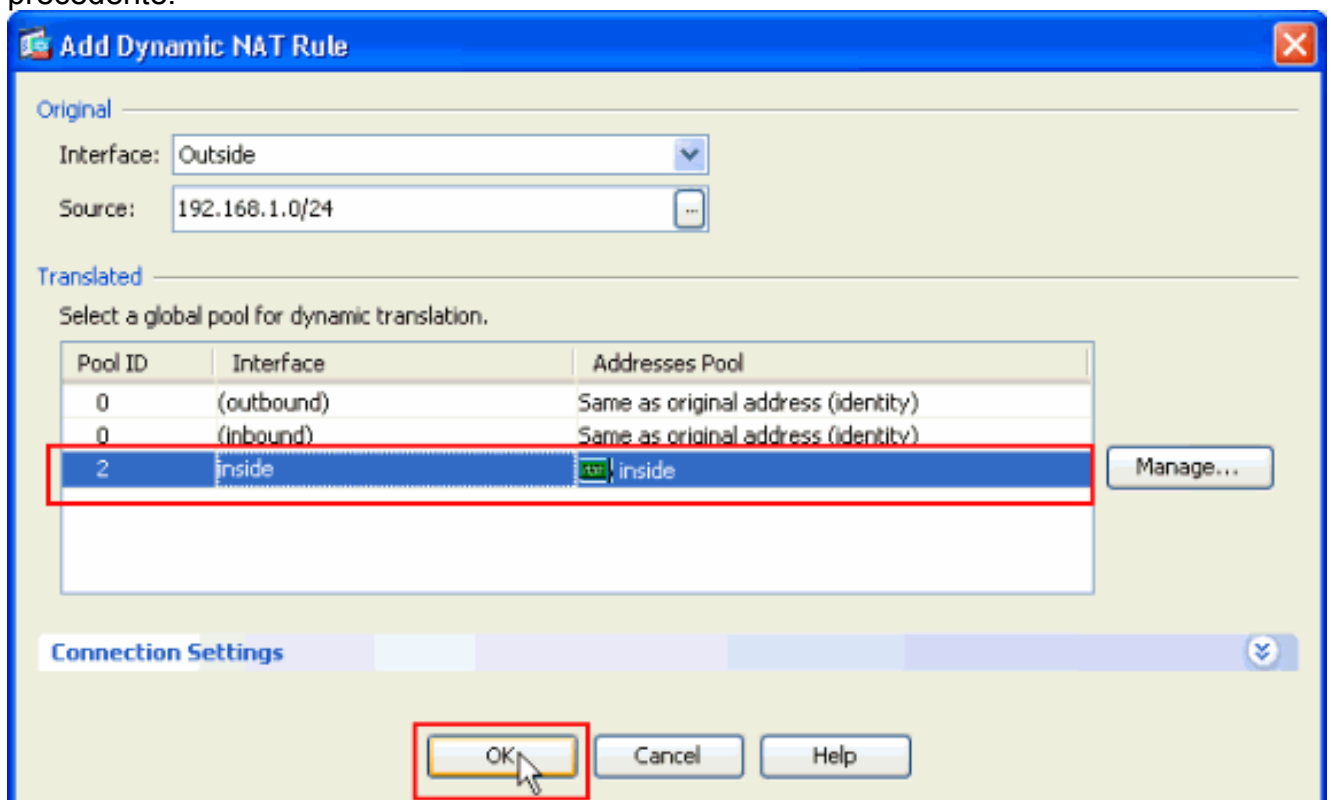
precedente.

Add Dynamic NAT Rule

Original

Interface: Outside

Source: 192.168.1.0/24

Translated

Select a global pool for dynamic translation.

| Pool ID | Interface | Addresses Pool |
|---|---|---|
| 0 | (outbound) | Same as original address (identity) |
| 0 | (inbound) | Same as original address (identity) |
| 2 | inside | inside |

Manage...

Connection Settings

OK Cancel Help